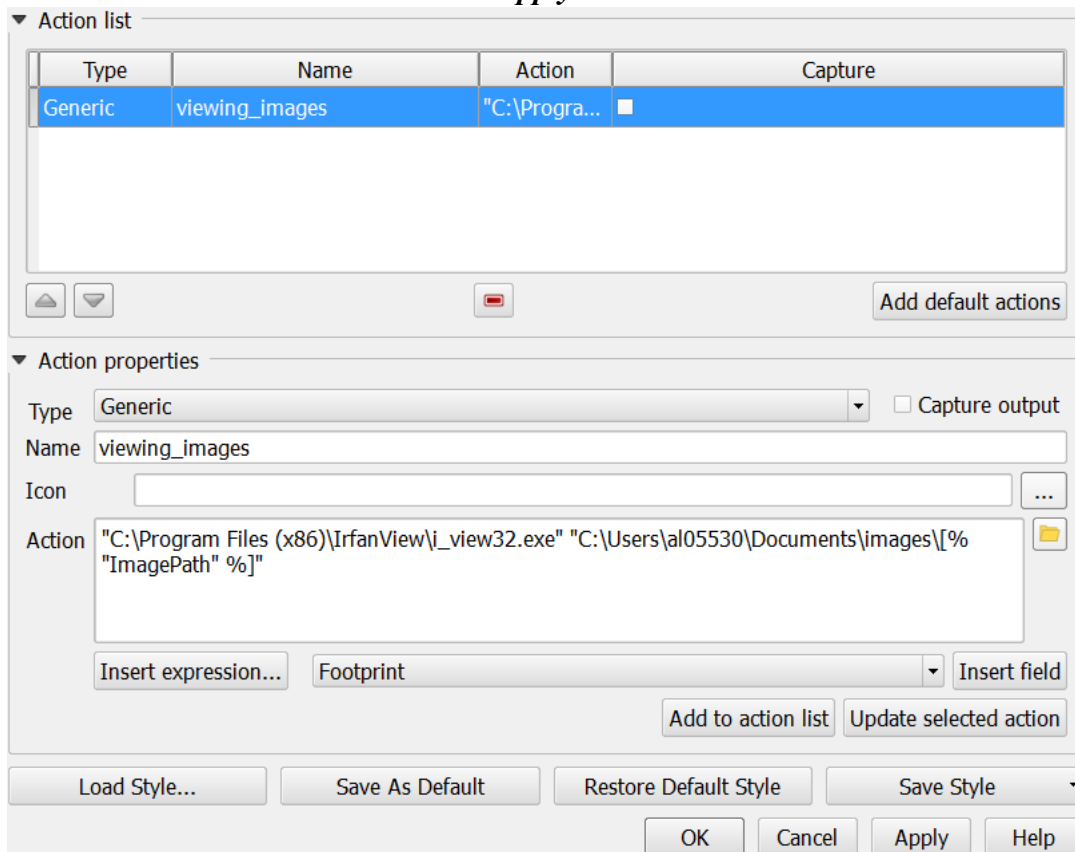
Action list

| Type | Name | Action | Capture |
|---|---|---|---|
| Generic | viewing_images | "C:\Progra... | |

Add default actions

Action properties

Type Generic

Capture output

Name viewing_images

Icon

...

Action "C:\Program Files (x86)\IrfanView\i_view32.exe" "C:\Users\al05530\Documents\images\[% "ImagePath" %]"

Insert expression... Footprint Insert field

Add to action list Update selected action

Load Style... Save As Default Restore Default Style Save Style

OK Cancel Apply Help